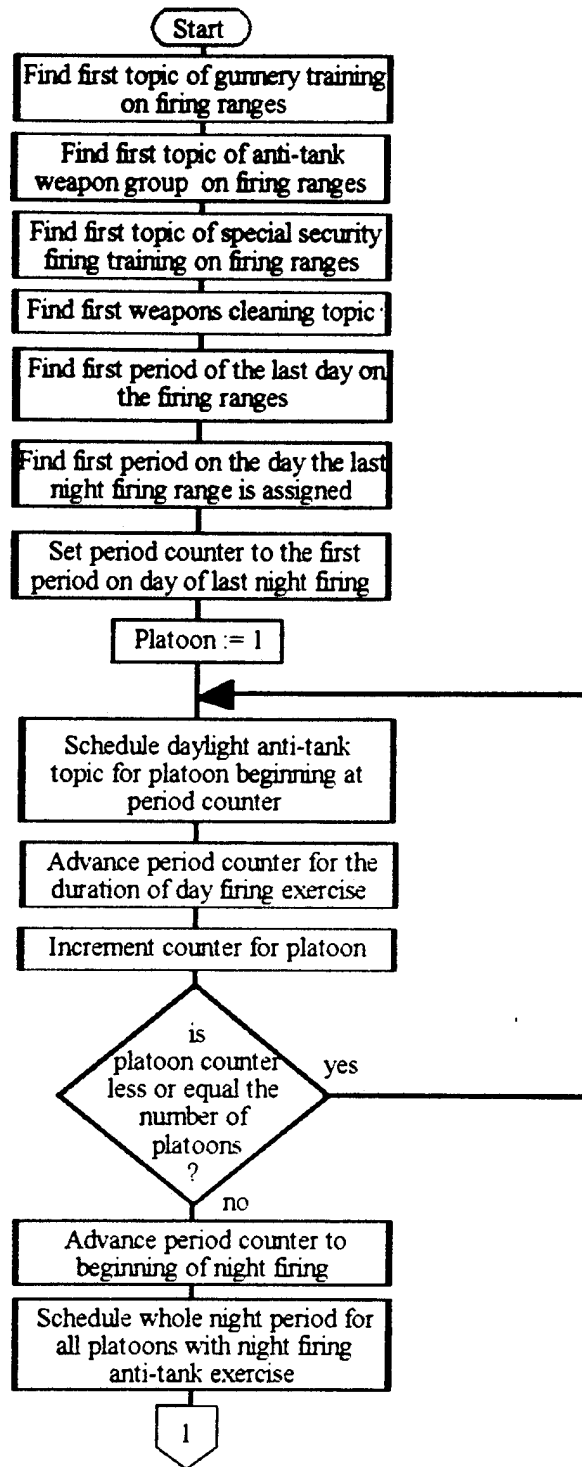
Start

Find first topic of gunnery training on firing ranges

Find first topic of anti-tank weapon group on firing ranges

Find first topic of special security firing training on firing ranges

Find first weapons cleaning topic

Find first period of the last day on the firing ranges

Find first period on the day the last night firing range is assigned

Set period counter to the first period on day of last night firing

Platoon := 1

Schedule daylight anti-tank topic for platoon beginning at period counter

Advance period counter for the duration of day firing exercise

Increment counter for platoon

is platoon counter less or equal the number of platoons ?

yes

no

Advance period counter to beginning of night firing

Schedule whole night period for all platoons with night firing anti-tank exercise

1